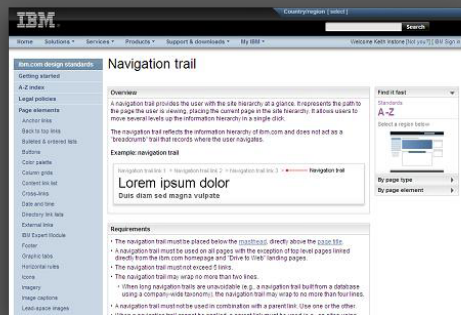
IBM

Country/region [ select ]

Search

Home Solutions Services Products Support & downloads My IBM

Welcome Keith Instone [Not you?] [IBM Sign in]

ibm.com design standards
Getting started
A-Z index
Legal policies
Page elements
Anchor links
Back to top links
Bulleted & ordered lists
Buttons
Color palette
Column grids
Content link list
Cross-links
Date and time
Directory link lists
External links
IBM Expert Module
Footer
Graphic tabs
Horizontal rules
Icons
Imagery
Image captions
Lead-space images

Navigation trail

Overview

A navigation trail provides the user with the site hierarchy at a glance. It represents the path to the page the user is viewing, placing the current page in the site hierarchy. It allows users to move several levels up the information hierarchy in a single click.

The navigation trail reflects the information hierarchy of ibm.com and does not act as a "breadcrumb" trail that records where the user navigates.

Example: navigation trail

Navigation trail link 1 > Navigation trail link 2 > Navigation trail link 3 > Navigation trail

Lorem ipsum dolor

Duis diam sed magna vulpate

Requirements

• The navigation trail must be placed below the masthead, directly above the page title.
• A navigation trail must be used on all pages with the exception of top-level pages linked directly from the ibm.com homepage and "Drive to Web" landing pages.
• The navigation trail must not exceed 5 links.
• The navigation trail may wrap no more than two lines.
◦ When long navigation trails are unavoidable (e.g., a navigation trail built from a database using a company-wide taxonomy), the navigation trail may wrap to no more than four lines.
• A navigation trail must not be used in combination with a parent link. Use one or the other.
• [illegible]

Find it fast

Standards
A-Z
Select a region below

By page type
By page element